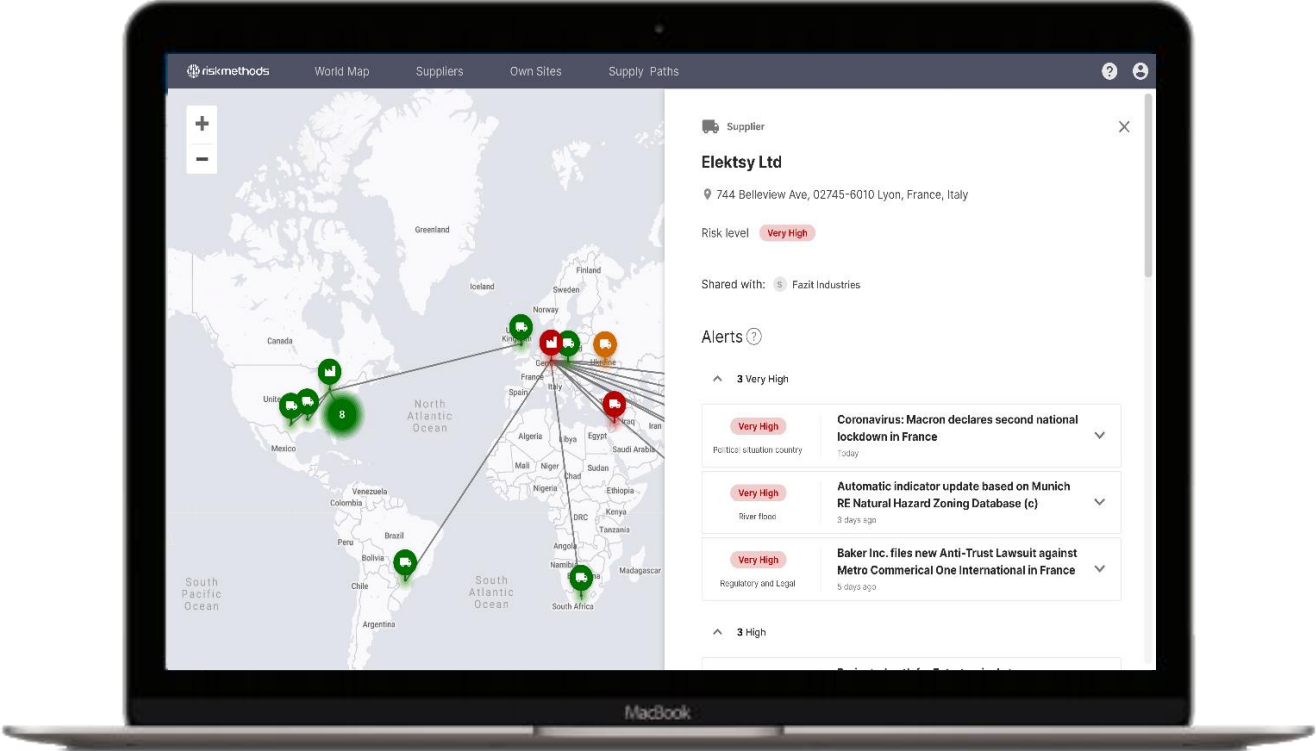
riskmethods World Map Suppliers Own Sites Supply Paths

+
−

Greenland
Iceland
Finland
Sweden
Norway
Canada
United Kingdom
Germany
Ukraine
France
Italy
Spain
North Atlantic Ocean
8
Mexico
Algeria
Libya
Egypt
Iraq
Iran
Saudi Arabia
Mali
Niger
Chad
Sudan
Nigeria
Ethiopia
Venezuela
Colombia
Kenya
DRC
Tanzania
Brazil
Peru
Bolivia
Angola
Madagascar
Chile
South Africa
Argentina
South Pacific Ocean
South Atlantic Ocean

Supplier

Elektsy Ltd

744 Belleview Ave, 02745-6010 Lyon, France, Italy

Risk level Very High

Shared with: S Fazit Industries

Alerts ?

3 Very High

Very High
Political situation country
Coronavirus: Macron declares second national lockdown in France
Today

Very High
River flood
Automatic indicator update based on Munich RE Natural Hazard Zoning Database (c)
3 days ago

Very High
Regulatory and Legal
Baker Inc. files new Anti-Trust Lawsuit against Metro Commerical One International in France
5 days ago

3 High

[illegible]

MacBook